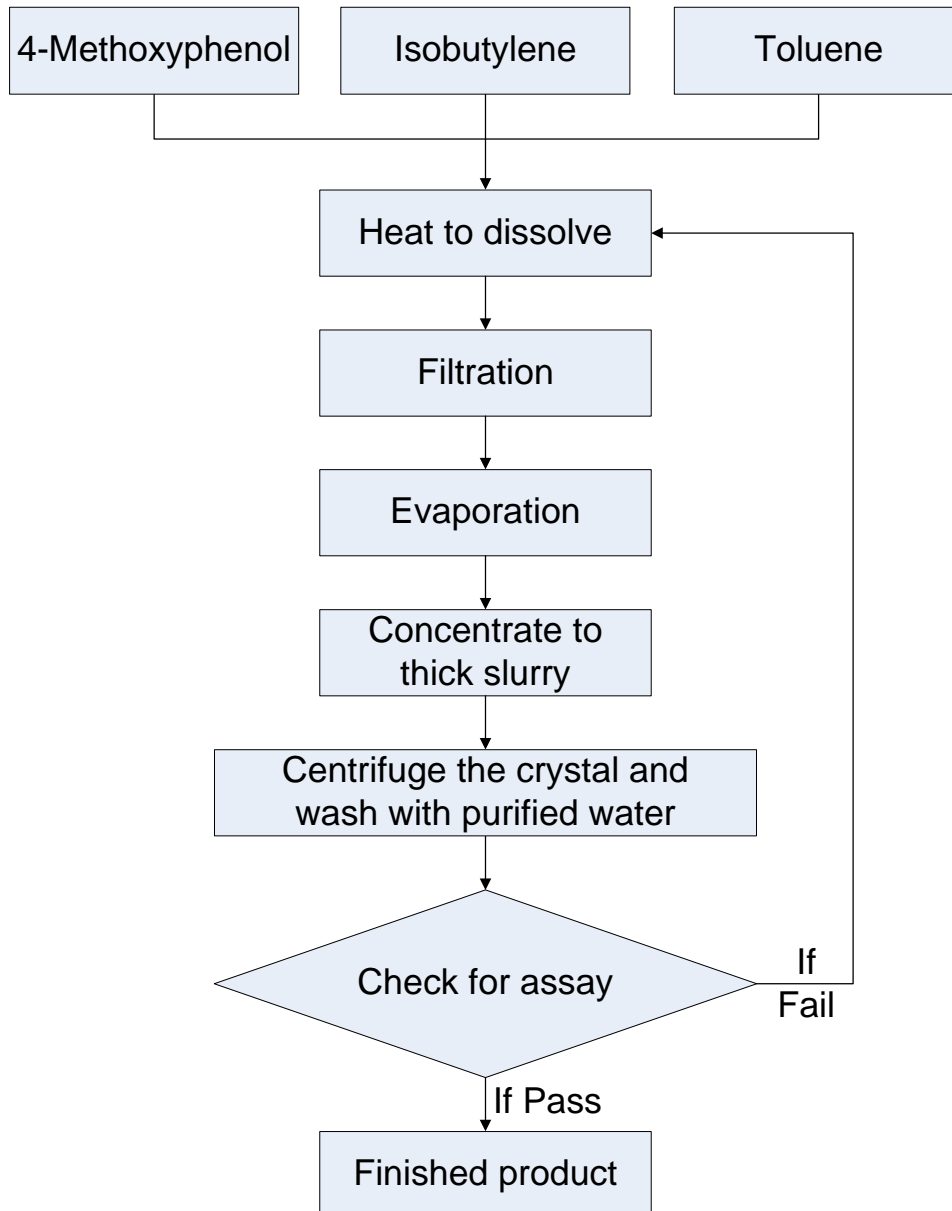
4-Methoxyphenol

Isobutylene

Toluene

Heat to dissolve

Filtration

Evaporation

Concentrate to thick slurry

Centrifuge the crystal and wash with purified water

Check for assay

If Fail

If Pass

Finished product